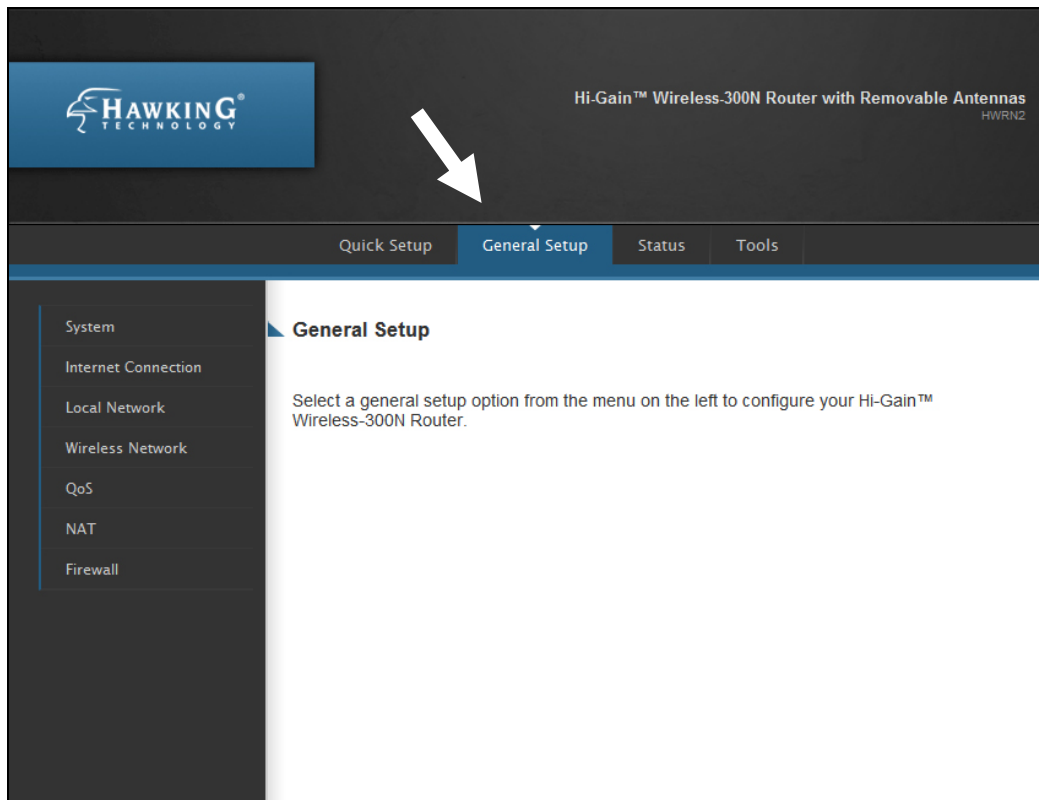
HAWKING® TECHNOLOGY

Hi-Gain™ Wireless-300N Router with Removable Antennas
HWRN2

Quick Setup
General Setup
Status
Tools

System
Internet Connection
Local Network
Wireless Network
QoS
NAT
Firewall

General Setup

Select a general setup option from the menu on the left to configure your Hi-Gain™ Wireless-300N Router.